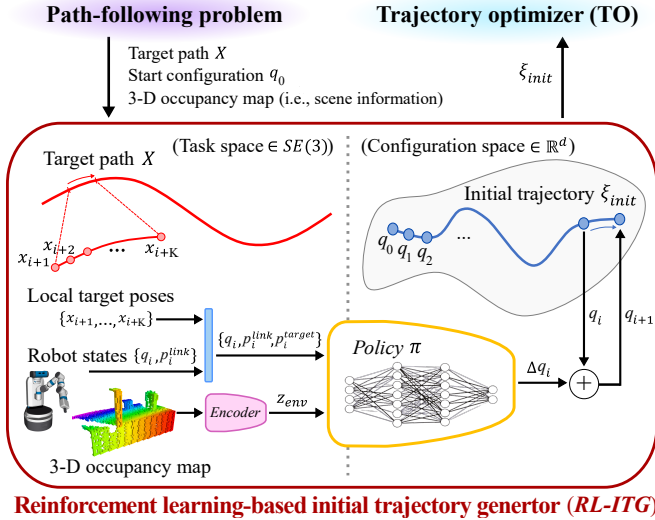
Path-following problem

Trajectory optimizer (TO)

Target path $X$
Start configuration $q_0$
3-D occupancy map (i.e., scene information)

$\xi_{init}$

(Task space $\in SE(3)$)

(Configuration space $\in \mathbb{R}^d$)

Target path $X$

$x_{i+1}$ $x_{i+2}$ ... $x_{i+K}$

Initial trajectory $\xi_{init}$

$q_0$ $q_1$ $q_2$ ...

Local target poses
$\{x_{i+1},\ldots,x_{i+K}\}$

Robot states $\{q_i, p_i^{link}\}$

$\{q_i, p_i^{link}, p_i^{target}\}$

Policy $\pi$

$q_i$

$q_{i+1}$

$\Delta q_i$

$+$

Encoder

$z_{env}$

3-D occupancy map

Reinforcement learning-based initial trajectory genertor (RL-ITG)